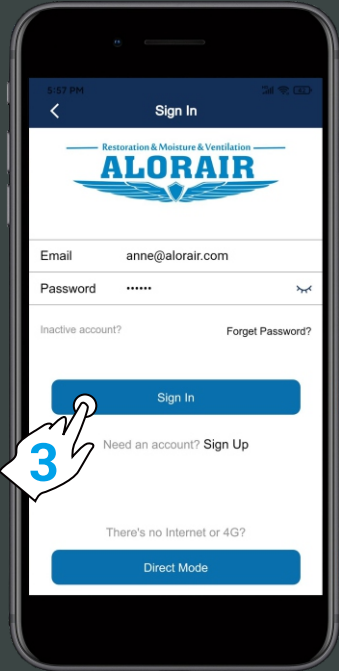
5:57 PM

<

Sign In

Restoration & Moisture & Ventilation

ALORAIR

Email anne@alorair.com

Password ••••••

Inactive account?

Forget Password?

Sign In

3

Need an account? Sign Up

There's no Internet or 4G?

Direct Mode